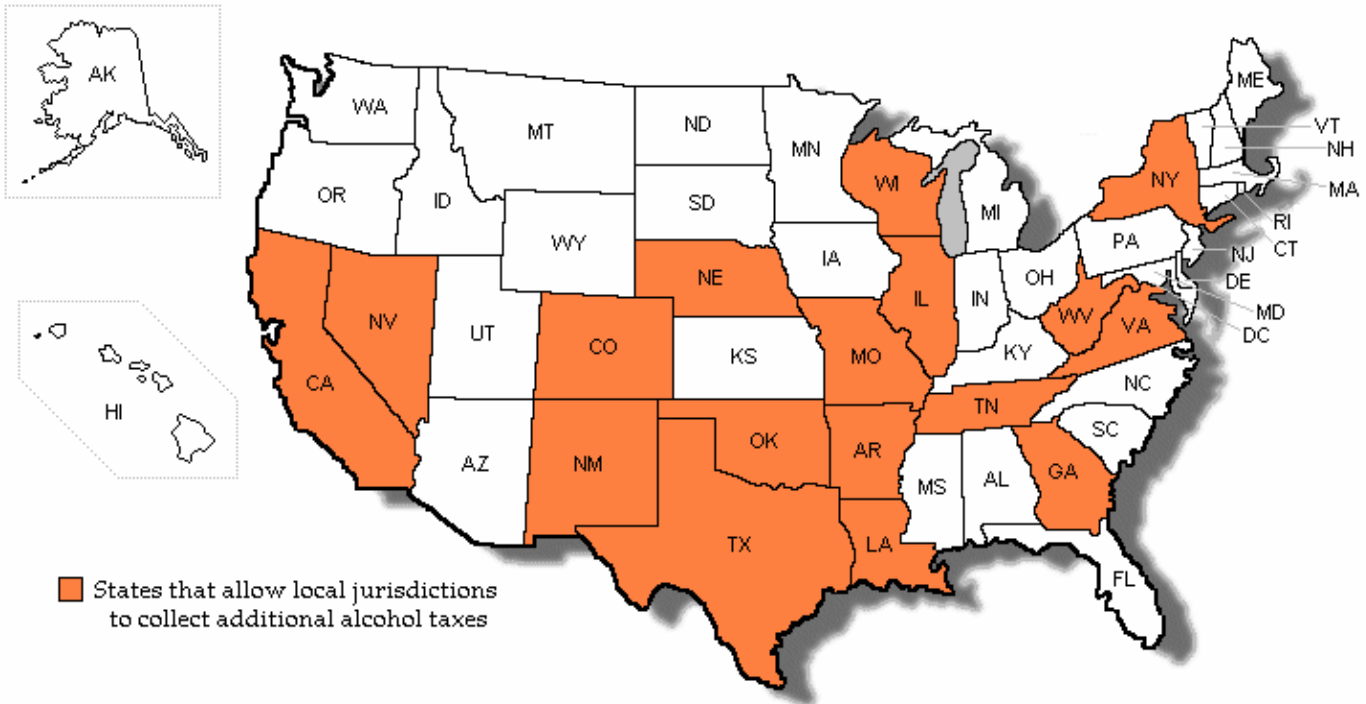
AK

HI

WA
OR
CA
NV
ID
MT
WY
UT
AZ
CO
NM
ND
SD
NE
KS
OK
TX
MN
IA
MO
AR
LA
WI
IL
MI
IN
OH
KY
TN
MS
AL
GA
FL
SC
NC
VA
WV
PA
NY
ME
VT
NH
MA
RI
CT
NJ
DE
MD
DC

States that allow local jurisdictions to collect additional alcohol taxes